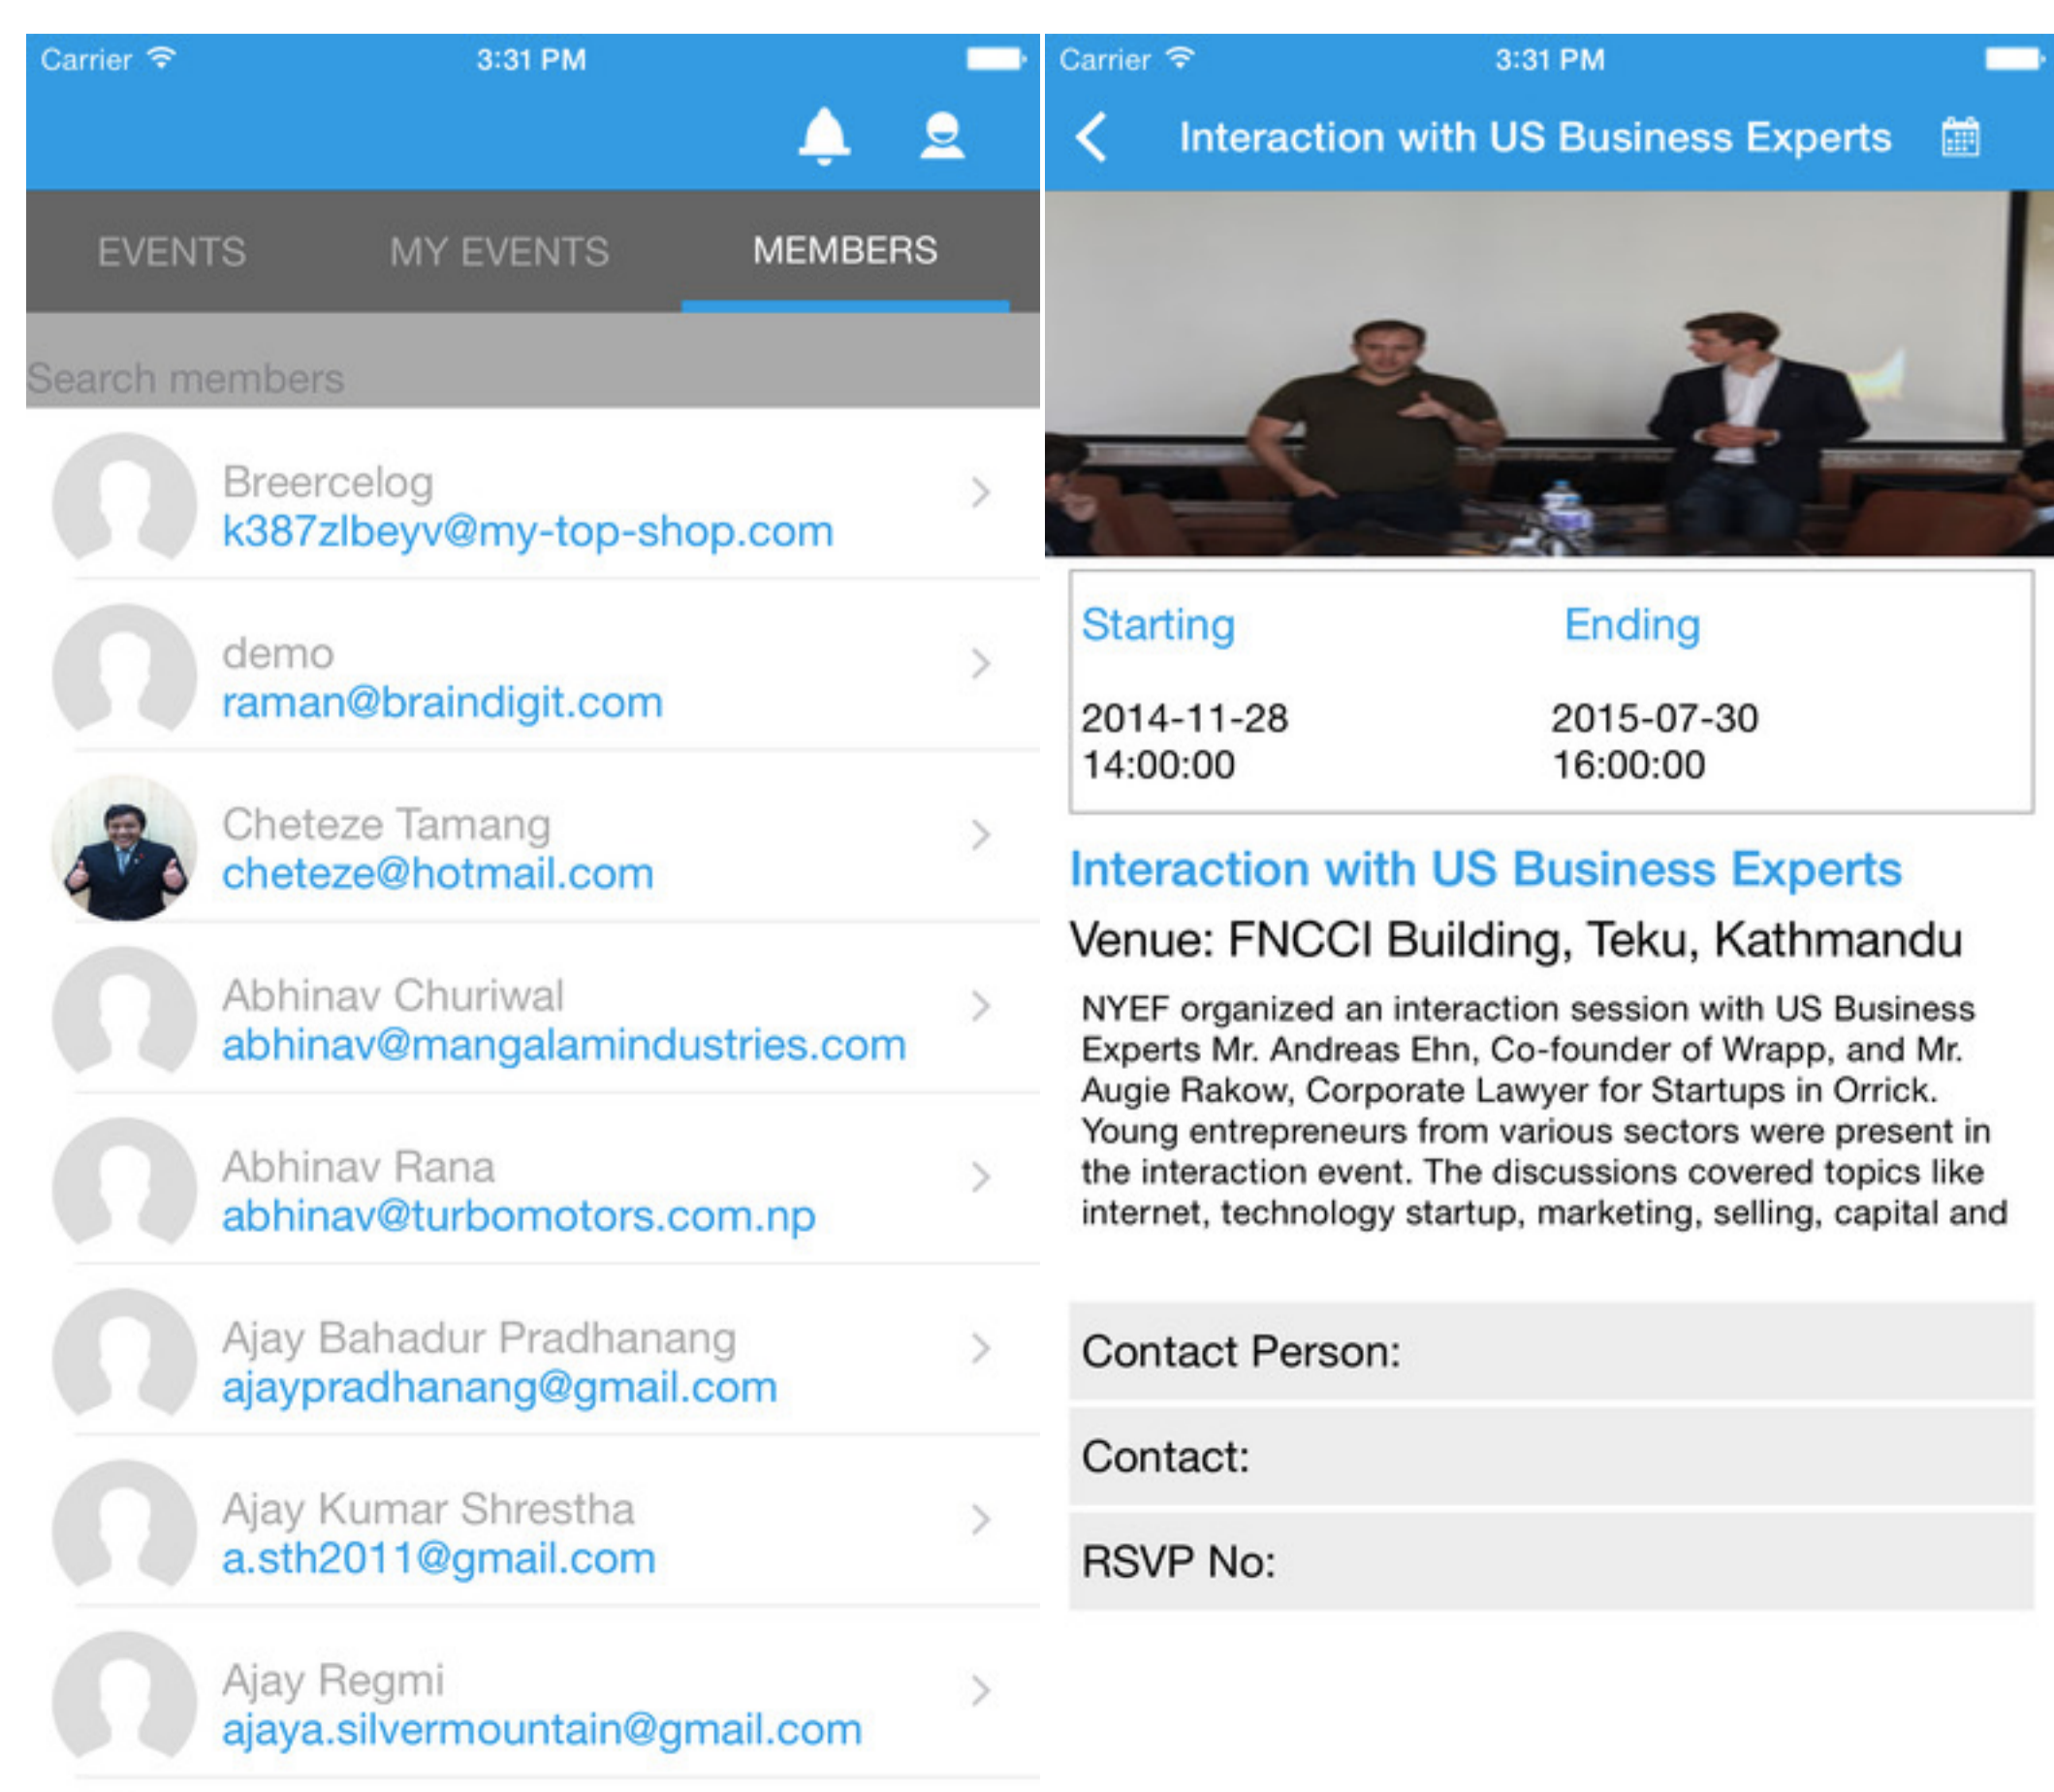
Carrier 3:31 PM

EVENTS MY EVENTS MEMBERS

Search members

Breercelog
k387zlbeyv@my-top-shop.com

demo
raman@braindigit.com

Cheteze Tamang
cheteze@hotmail.com

Abhinav Churiwal
abhinav@mangalamindustries.com

Abhinav Rana
abhinav@turbomotors.com.np

Ajay Bahadur Pradhanang
ajaypradhanang@gmail.com

Ajay Kumar Shrestha
a.sth2011@gmail.com

Ajay Regmi
ajaya.silvermountain@gmail.com

Carrier 3:31 PM

Interaction with US Business Experts

| Starting | Ending |
|---|---|
| 2014-11-28 14:00:00 | 2015-07-30 16:00:00 |

Interaction with US Business Experts

Venue: FNCCI Building, Teku, Kathmandu

NYEF organized an interaction session with US Business Experts Mr. Andreas Ehn, Co-founder of Wrapp, and Mr. Augie Rakow, Corporate Lawyer for Startups in Orrick. Young entrepreneurs from various sectors were present in the interaction event. The discussions covered topics like internet, technology startup, marketing, selling, capital and

Contact Person:

Contact:

RSVP No: